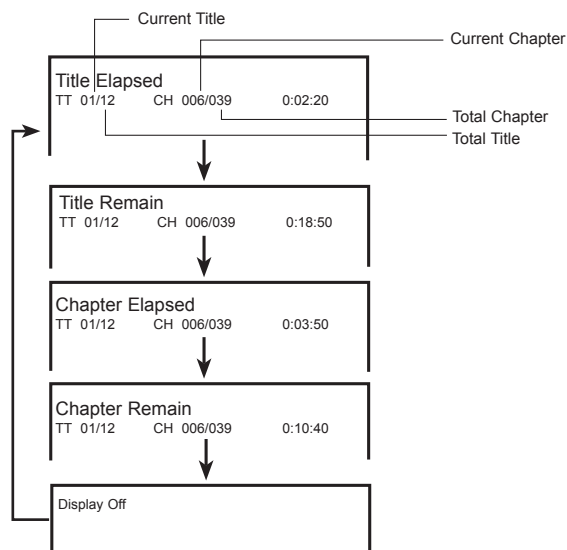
Current Title

Current Chapter

Title Elapsed
TT 01/12 CH 006/039 0:02:20

Total Chapter

Total Title

Title Remain
TT 01/12 CH 006/039 0:18:50

Chapter Elapsed
TT 01/12 CH 006/039 0:03:50

Chapter Remain
TT 01/12 CH 006/039 0:10:40

Display Off